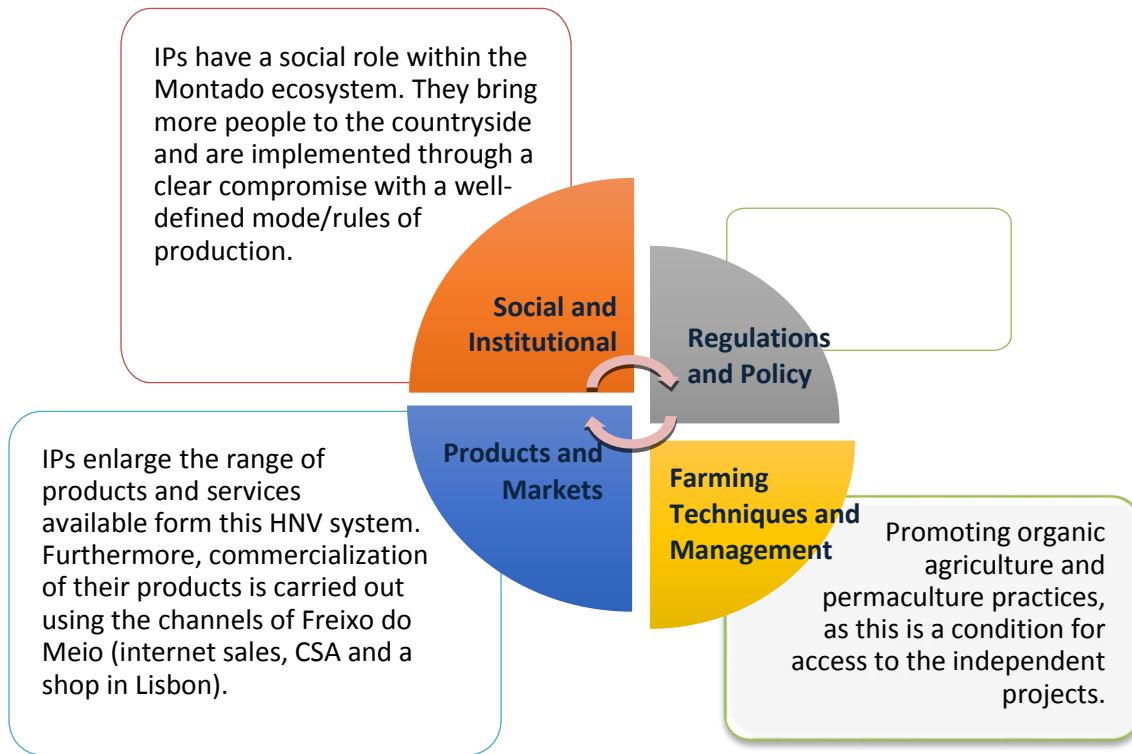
IPs have a social role within the Montado ecosystem. They bring more people to the countryside and are implemented through a clear compromise with a well-defined mode/rules of production.

Social and Institutional

Regulations and Policy

Products and Markets

Farming Techniques and Management

IPs enlarge the range of products and services available form this HNV system. Furthermore, commercialization of their products is carried out using the channels of Freixo do Meio (internet sales, CSA and a shop in Lisbon).

Promoting organic agriculture and permaculture practices, as this is a condition for access to the independent projects.